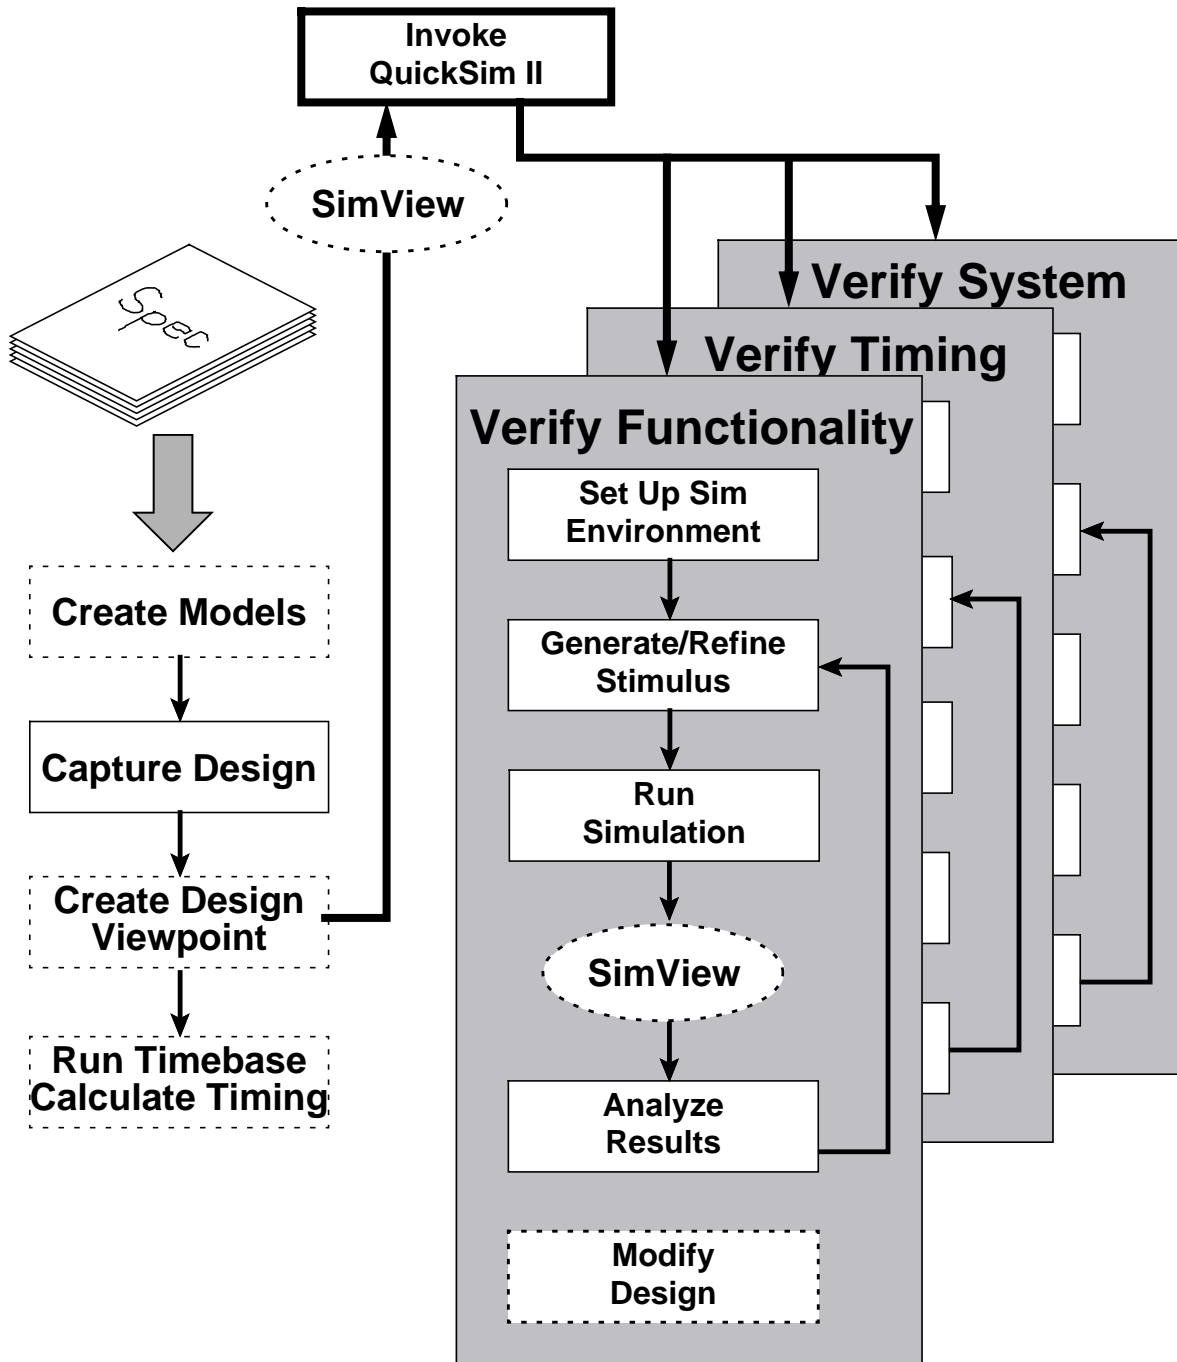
Invoke QuickSim II

SimView

Spec

Create Models

Capture Design

Create Design Viewpoint

Run Timebase Calculate Timing

Verify System

Verify Timing

Verify Functionality

Set Up Sim Environment

Generate/Refine Stimulus

Run Simulation

SimView

Analyze Results

Modify Design